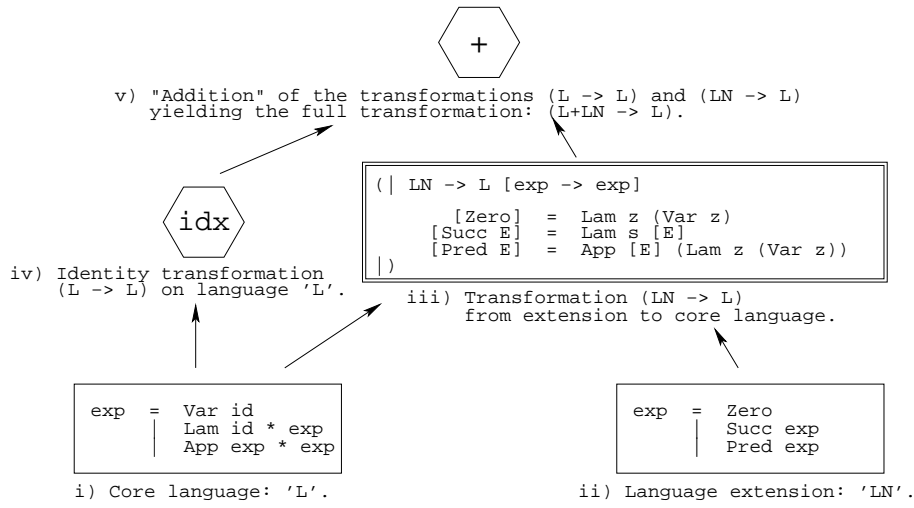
+

v) "Addition" of the transformations (L -> L) and (LN -> L) yielding the full transformation: (L+LN -> L).

idx

iv) Identity transformation (L -> L) on language 'L'.

(| LN -> L [exp -> exp]

[Zero] = Lam z (Var z)
[Succ E] = Lam s [E]
[Pred E] = App [E] (Lam z (Var z))
|)

iii) Transformation (LN -> L) from extension to core language.

exp = Var id
| Lam id * exp
| App exp * exp

i) Core language: 'L'.

exp = Zero
| Succ exp
| Pred exp

ii) Language extension: 'LN'.